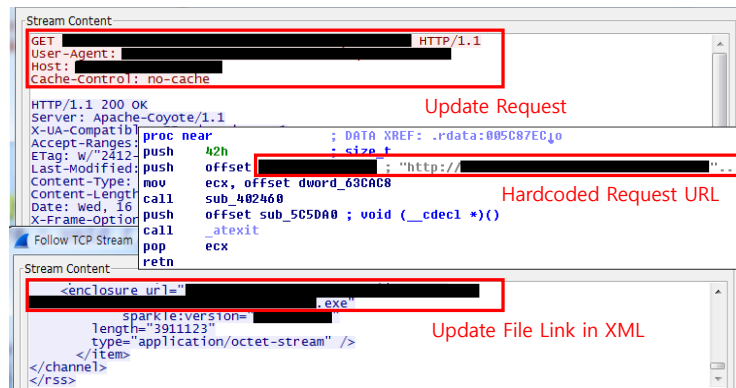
Stream Content

GET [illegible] HTTP/1.1
User-Agent: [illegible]
Host: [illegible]
Cache-Control: no-cache

HTTP/1.1 200 OK
Server: Apache-Coyote/1.1
X-UA-Compatib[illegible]
Accept-Ranges:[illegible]
ETag: W/"2412-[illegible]
Last-Modified:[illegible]
Content-Type: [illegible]
Content-Length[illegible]
Date: Wed, 16 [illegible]
X-Frame-Option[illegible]

Update Request

proc near ; DATA XREF: .rdata:005C87EC↓o
push 42h ; size_t
push offset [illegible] ; "http://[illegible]"..
mov ecx, offset dword_63CAC8
call sub_402460
push offset sub_5C5DA0 ; void (__cdecl *)()
call _atexit
pop ecx
retn

Hardcoded Request URL

Follow TCP Stream

Stream Content

<enclosure url="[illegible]
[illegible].exe"
sparkle:version="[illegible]"
length="3911123"
type="application/octet-stream" />
</item>
</channel>
</rss>

Update File Link in XML